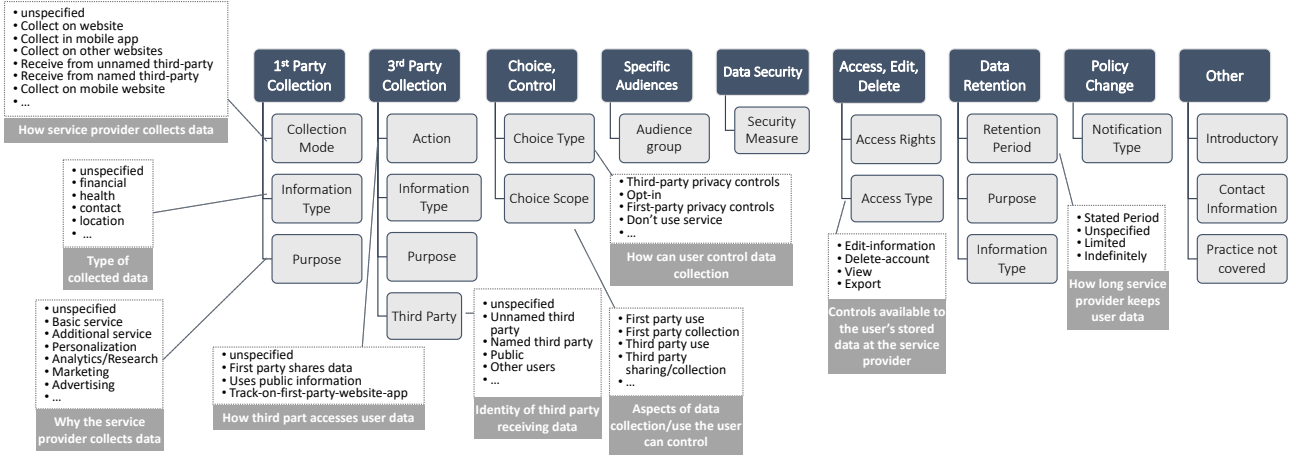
• unspecified
• Collect on website
• Collect in mobile app
• Collect on other websites
• Receive from unnamed third-party
• Receive from named third-party
• Collect on mobile website
• ...

How service provider collects data

1st Party Collection

Collection Mode

Information Type

Purpose

• unspecified
• financial
• health
• contact
• location
• ...

Type of collected data

• unspecified
• Basic service
• Additional service
• Personalization
• Analytics/Research
• Marketing
• Advertising
• ...

Why the service provider collects data

3rd Party Collection

Action

Information Type

Purpose

Third Party

• unspecified
• First party shares data
• Uses public information
• Track-on-first-party-website-app

How third part accesses user data

• unspecified
• Unnamed third party
• Named third party
• Public
• Other users
• ...

Identity of third party receiving data

Choice, Control

Choice Type

Choice Scope

• Third-party privacy controls
• Opt-in
• First-party privacy controls
• Don't use service
• ...

How can user control data collection

• First party use
• First party collection
• Third party use
• Third party sharing/collection
• ...

Aspects of data collection/use the user can control

Specific Audiences

Audience group

Data Security

Security Measure

Access, Edit, Delete

Access Rights

Access Type

• Edit-information
• Delete-account
• View
• Export

Controls available to the user's stored data at the service provider

Data Retention

Retention Period

Purpose

Information Type

• Stated Period
• Unspecified
• Limited
• Indefinitely

How long service provider keeps user data

Policy Change

Notification Type

Other

Introductory

Contact Information

Practice not covered